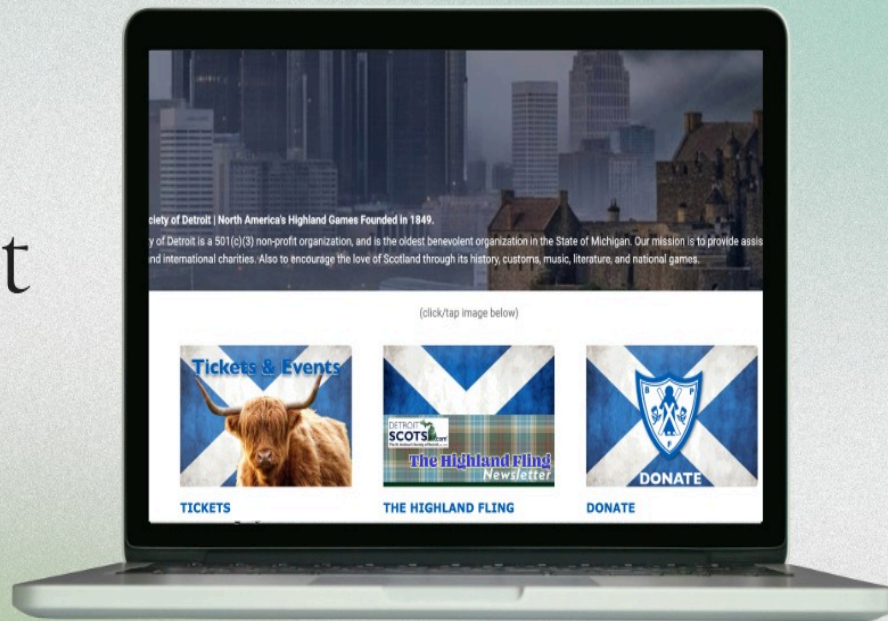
t

ciety of Detroit | North America's Highland Games Founded in 1849.

y of Detroit is a 501(c)(3) non-profit organization, and is the oldest benevolent organization in the State of Michigan. Our mission is to provide assis nd international charities. Also to encourage the love of Scotland through its history, customs, music, literature, and national games.

(click/tap image below)

Tickets & Events

TICKETS

DETROIT SCOTS

The Highland Fling Newsletter

THE HIGHLAND FLING

DONATE

DONATE